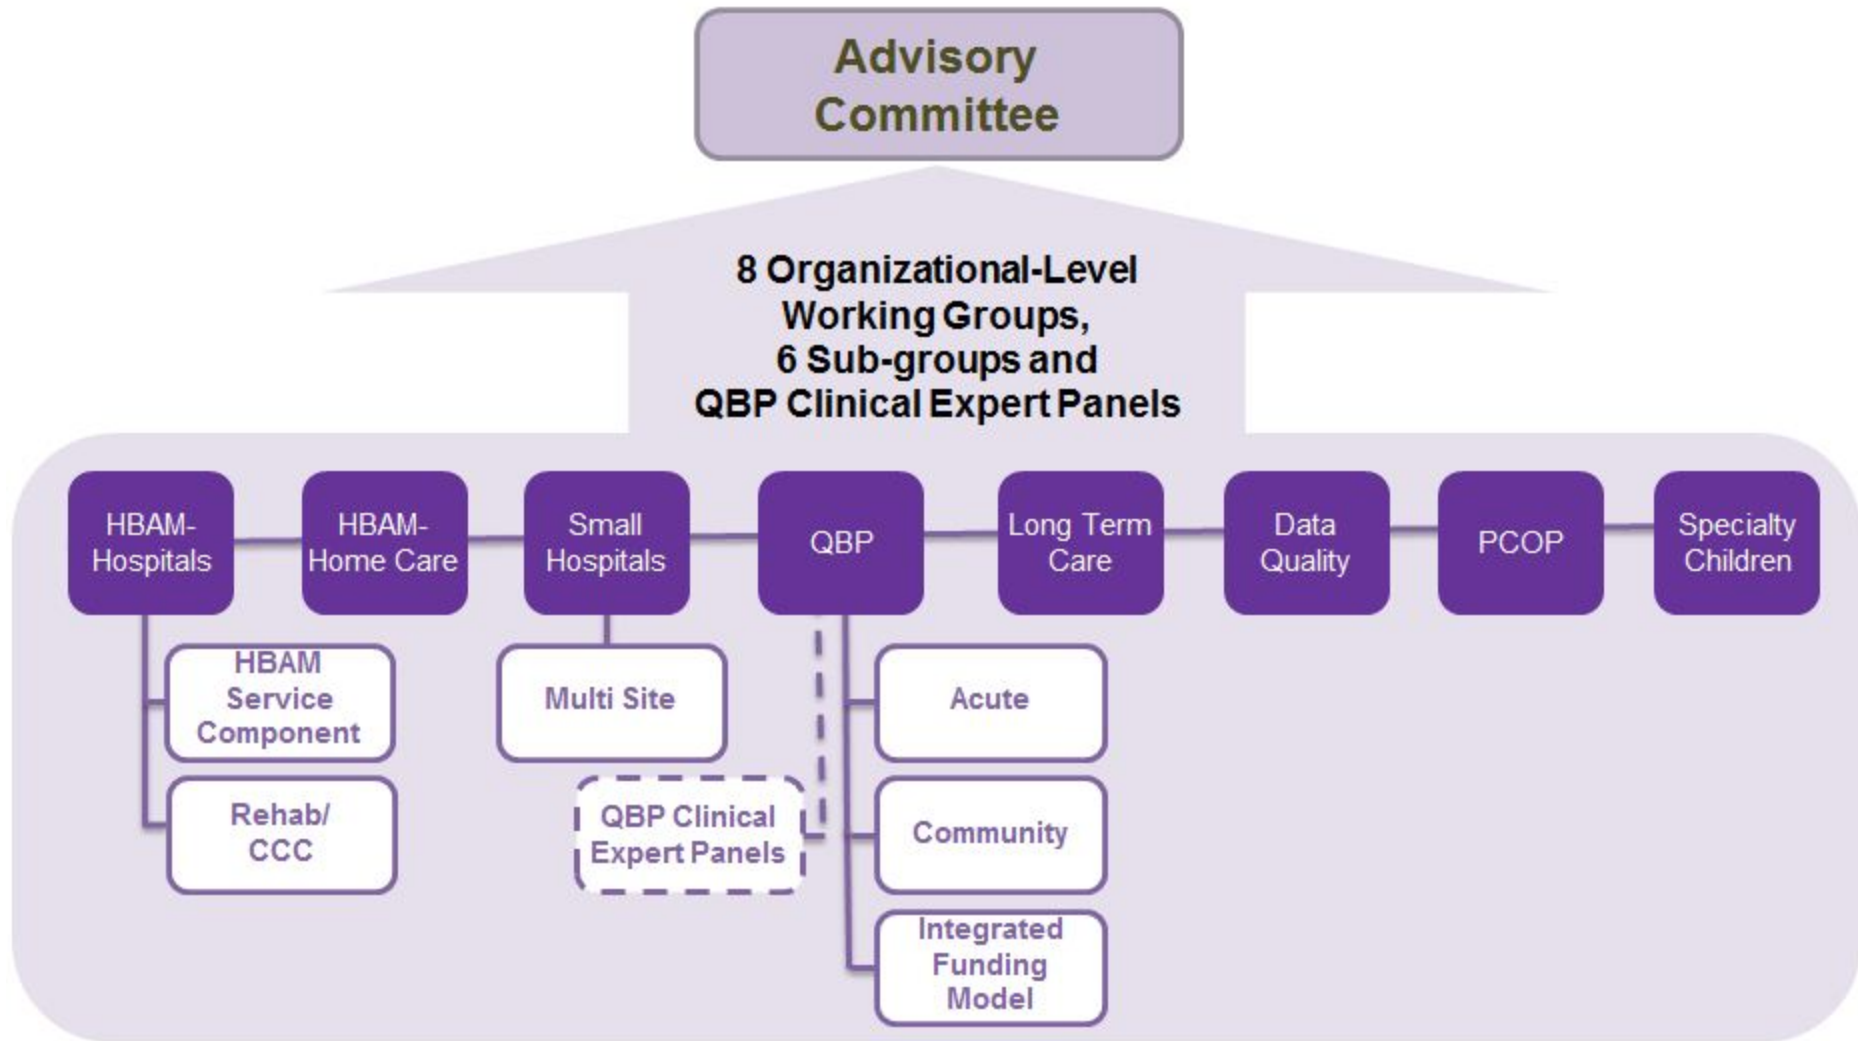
Advisory Committee

8 Organizational-Level Working Groups, 6 Sub-groups and QBP Clinical Expert Panels

HBAM-Hospitals

HBAM-Home Care

Small Hospitals

QBP

Long Term Care

Data Quality

PCOP

Specialty Children

HBAM Service Component

Rehab/ CCC

Multi Site

QBP Clinical Expert Panels

Acute

Community

Integrated Funding Model